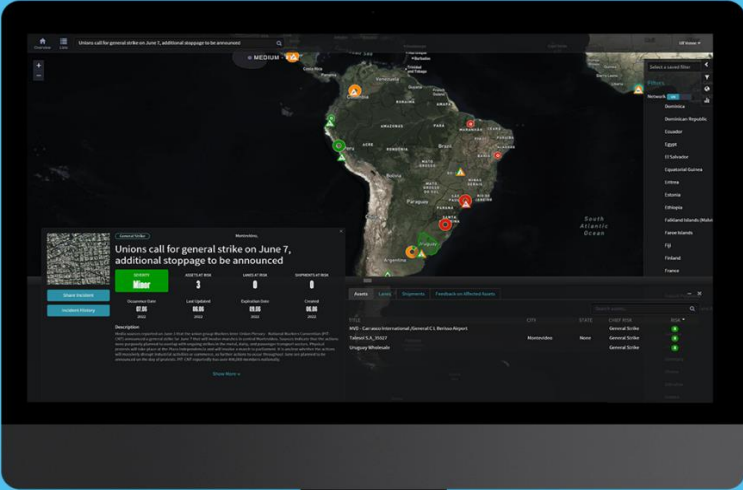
Overview List Unions call for general strike on June 7, additional stoppage to be announced

MEDIUM

Select a saved filter

Filters

Network

Dominica
Dominican Republic
Ecuador
Egypt
El Salvador
Equatorial Guinea
Eritrea
Estonia
Ethiopia
Falkland Islands (Malvinas)
Faroe Islands
Fiji
Finland
France

South Atlantic Ocean

General Strike Montevideo

Unions call for general strike on June 7, additional stoppage to be announced

SEVERITY Minor
ASSETS AT RISK 3
LANES AT RISK 0
SHIPMENTS AT RISK 0

Share Incident
Incident History

Occurrence Date 07.06 2022
Last Updated 08.06 2022
Expiration Date 09.06 2022
Created 08.06 2022

Description

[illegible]

Show More

Assets Lanes Shipments Feedback on Affected Assets

TYPE CITY STATE CHIEF RISK RISK

MVD - Carrasco International /General C L Berisso Airport General Strike
Tabesi S.A._31627 Montevideo None General Strike
Uruguay Wholesale General Strike